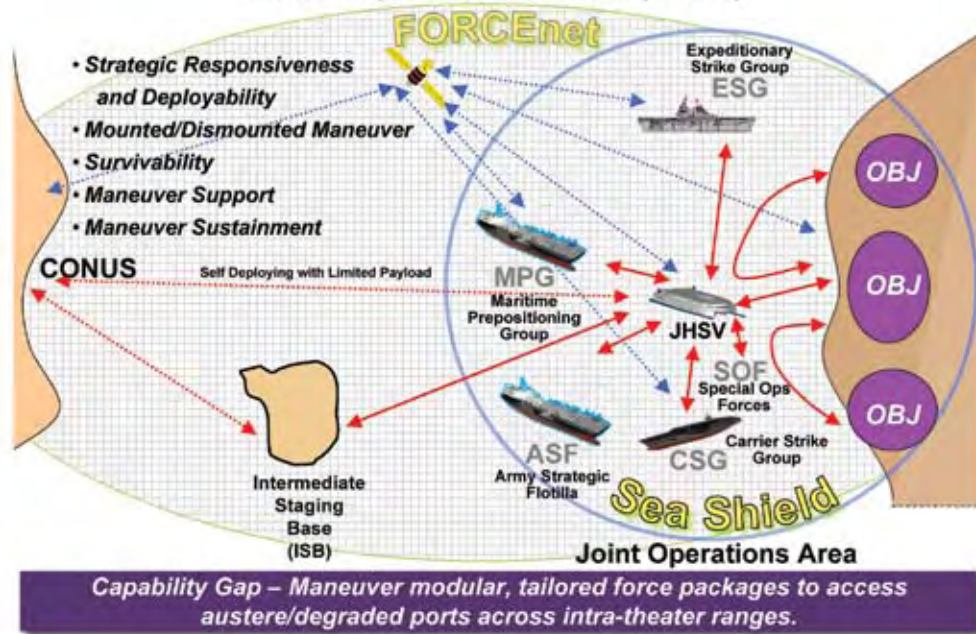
FORCEnet

• Strategic Responsiveness and Deployability
• Mounted/Dismounted Maneuver
• Survivability
• Maneuver Support
• Maneuver Sustainment

CONUS

Self Deploying with Limited Payload

Expeditionary Strike Group
ESG

MPG
Maritime Prepositioning Group

JHSV

SOF
Special Ops Forces

ASF
Army Strategic Flotilla

CSG
Carrier Strike Group

OBJ

OBJ

OBJ

Intermediate Staging Base (ISB)

Sea Shield

Joint Operations Area

Capability Gap – Maneuver modular, tailored force packages to access austere/degraded ports across intra-theater ranges.